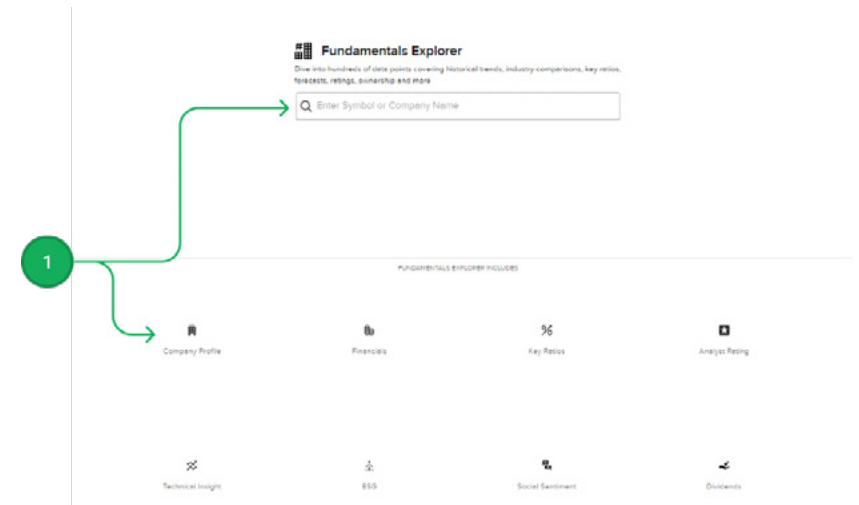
Fundamentals Explorer

Dive into hundreds of data points covering historical trends, industry comparisons, key ratios, forecasts, ratings, ownership and more

Enter Symbol or Company Name

1

FUNDAMENTALS EXPLORER INCLUDES

Company Profile

Financials

Key Ratios

Analyst Rating

Technical Insight

ESG

Social Sentiment

Dividends